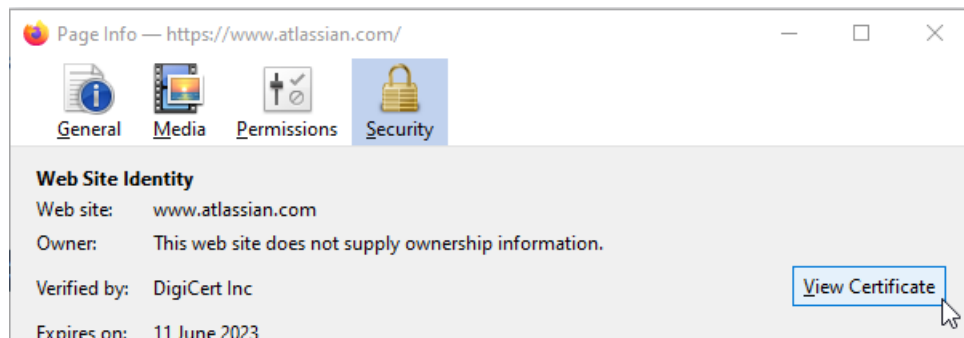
Page Info — https://www.atlassian.com/

General Media Permissions Security

Web Site Identity

Web site: www.atlassian.com

Owner: This web site does not supply ownership information.

Verified by: DigiCert Inc

View Certificate

Expires on: 11 June 2023